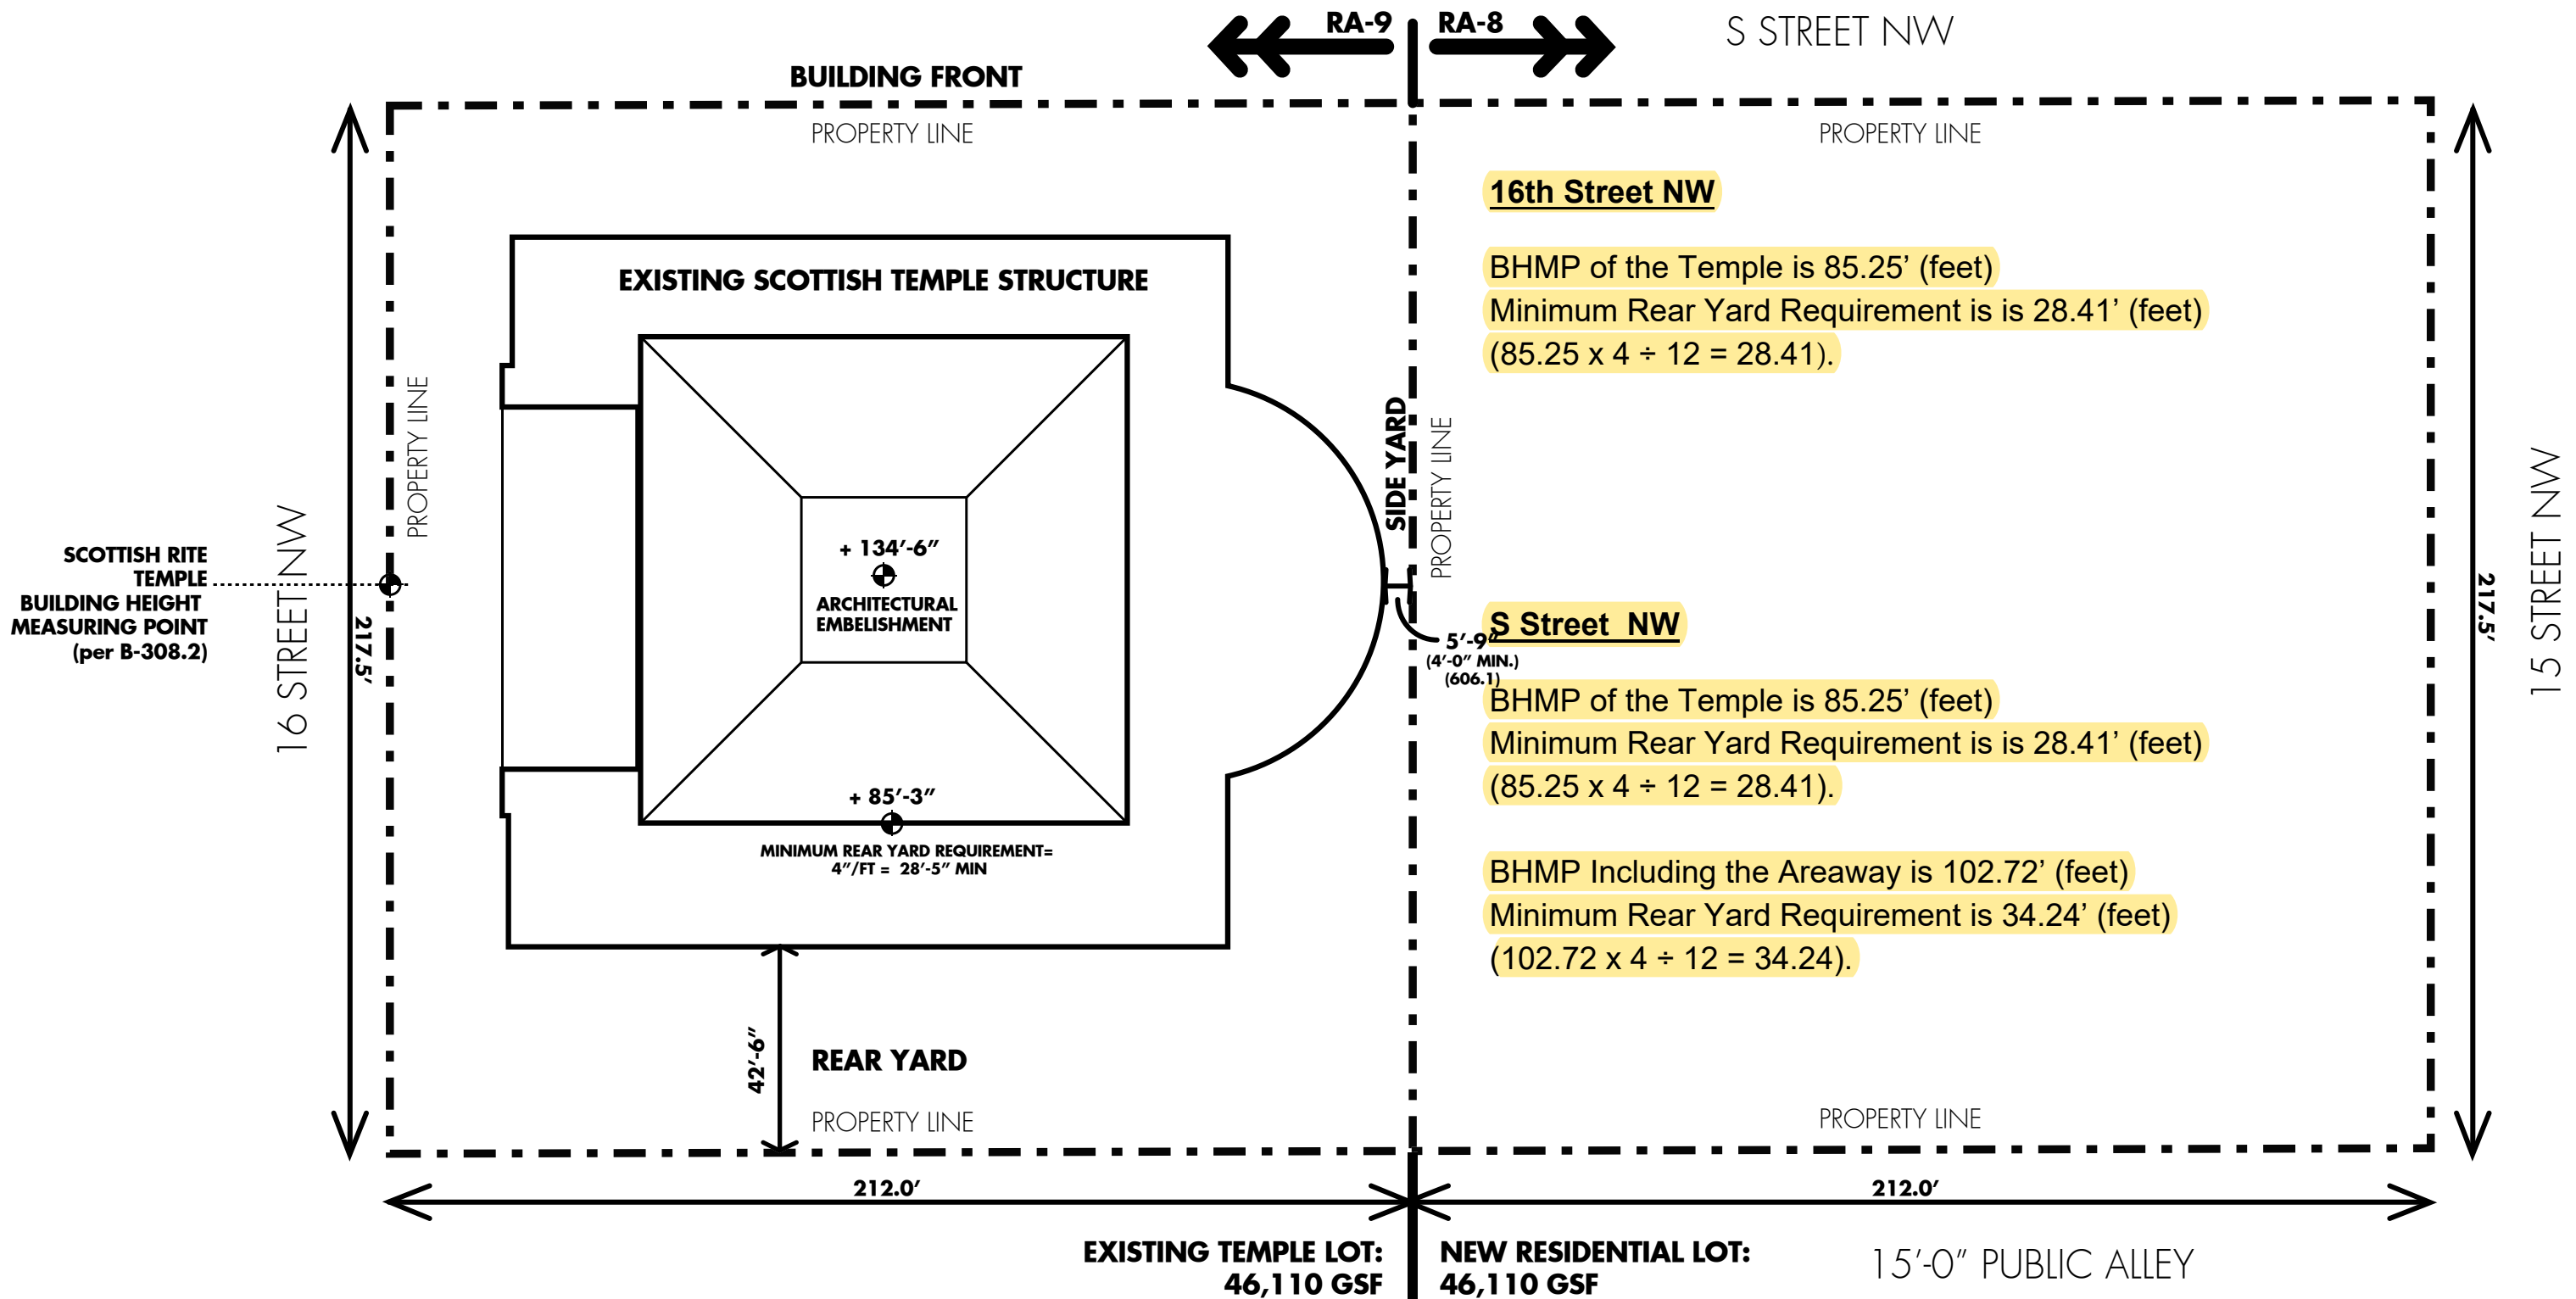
RA-9 RA-8

S STREET NW

BUILDING FRONT

PROPERTY LINE

PROPERTY LINE

16th Street NW

BHMP of the Temple is 85.25’ (feet)
Minimum Rear Yard Requirement is is 28.41’ (feet)
(85.25 x 4 ÷ 12 = 28.41).

EXISTING SCOTTISH TEMPLE STRUCTURE

+ 134′-6″

ARCHITECTURAL EMBELISHMENT

SCOTTISH RITE TEMPLE BUILDING HEIGHT MEASURING POINT (per B-308.2)

16 STREET NW

217.5′

PROPERTY LINE

SIDE YARD

PROPERTY LINE

5′-9″
(4′-0″ MIN.)
(606.1)

S Street NW

BHMP of the Temple is 85.25’ (feet)
Minimum Rear Yard Requirement is is 28.41’ (feet)
(85.25 x 4 ÷ 12 = 28.41).

BHMP Including the Areaway is 102.72’ (feet)
Minimum Rear Yard Requirement is 34.24’ (feet)
(102.72 x 4 ÷ 12 = 34.24).

217.5′

15 STREET NW

+ 85′-3″

MINIMUM REAR YARD REQUIREMENT=
4″/FT = 28′-5″ MIN

42′-6″

REAR YARD

PROPERTY LINE

PROPERTY LINE

212.0′

212.0′

EXISTING TEMPLE LOT:
46,110 GSF

NEW RESIDENTIAL LOT:
46,110 GSF

15′-0″ PUBLIC ALLEY